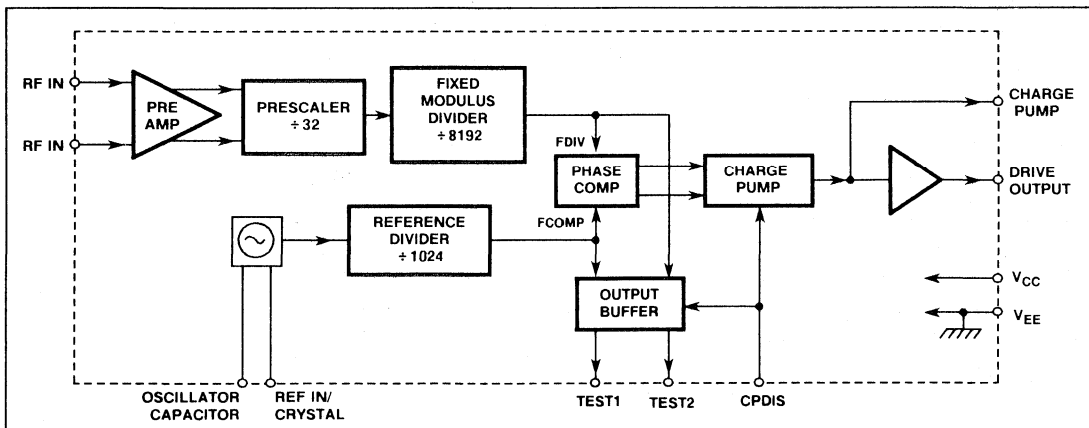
RF IN
RF IN
PRE AMP
PRESCALER ÷ 32
FIXED MODULUS DIVIDER ÷ 8192
FDIV
PHASE COMP
CHARGE PUMP
CHARGE PUMP
DRIVE OUTPUT
REFERENCE DIVIDER ÷ 1024
FCOMP
OUTPUT BUFFER
$V_{CC}$
$V_{EE}$
OSCILLATOR CAPACITOR
REF IN/ CRYSTAL
TEST1
TEST2
CPDIS